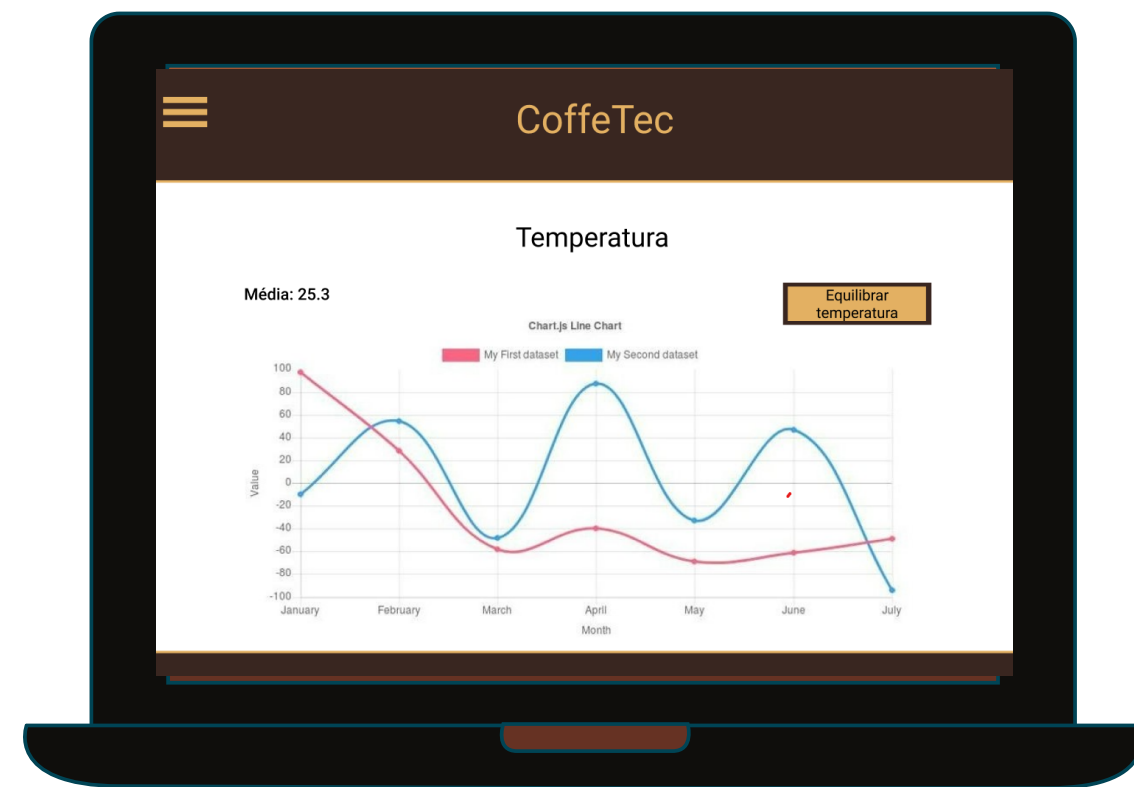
CoffeTec

Temperatura

Média: 25.3

Equilibrar temperatura

Chart.js Line Chart

My First dataset My Second dataset

100
80
60
40
20
0
-20
-40
-60
-80
-100

Value

January February March April May June July

Month